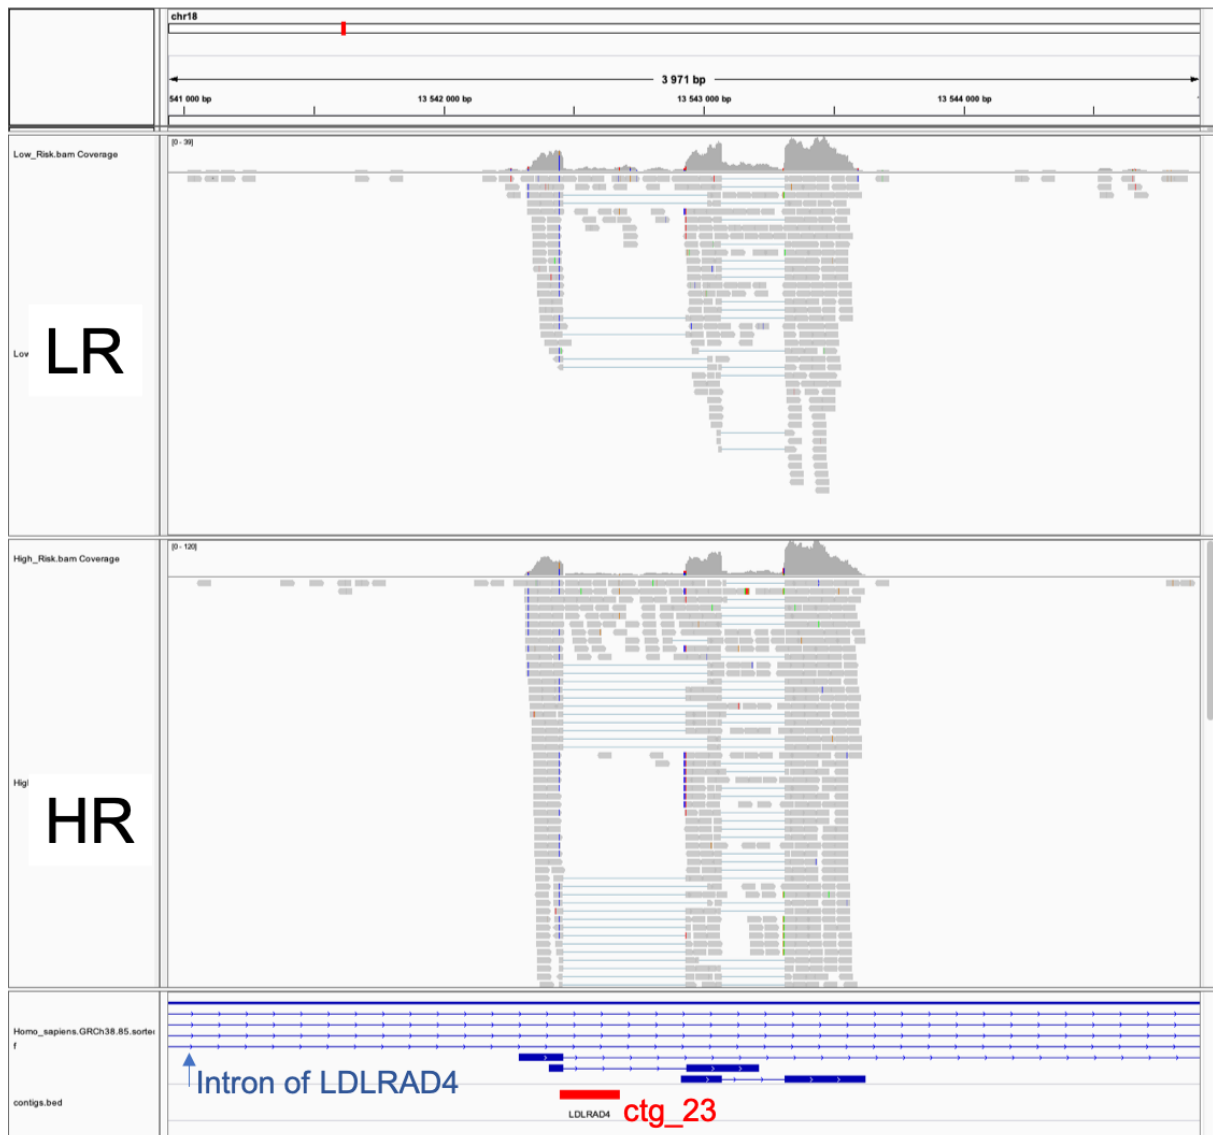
chr18

3 971 bp

541 000 bp

13 542 000 bp

13 543 000 bp

13 544 000 bp

Low_Risk.bam Coverage

[0 - 39]

Low

LR

High_Risk.bam Coverage

[0 - 120]

High

HR

Homo_sapiens.GRCh38.85.sorte f

Intron of LDLRAD4

contigs.bed

LDLRAD4

ctg_23